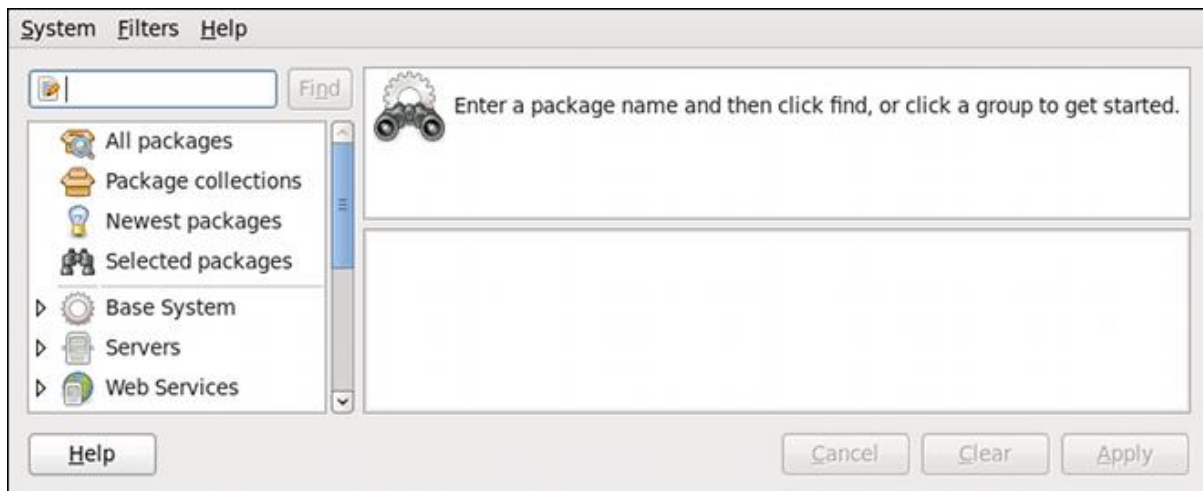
System Filters Help

Find

All packages
Package collections
Newest packages
Selected packages
Base System
Servers
Web Services

Enter a package name and then click find, or click a group to get started.

Help

Cancel Clear Apply